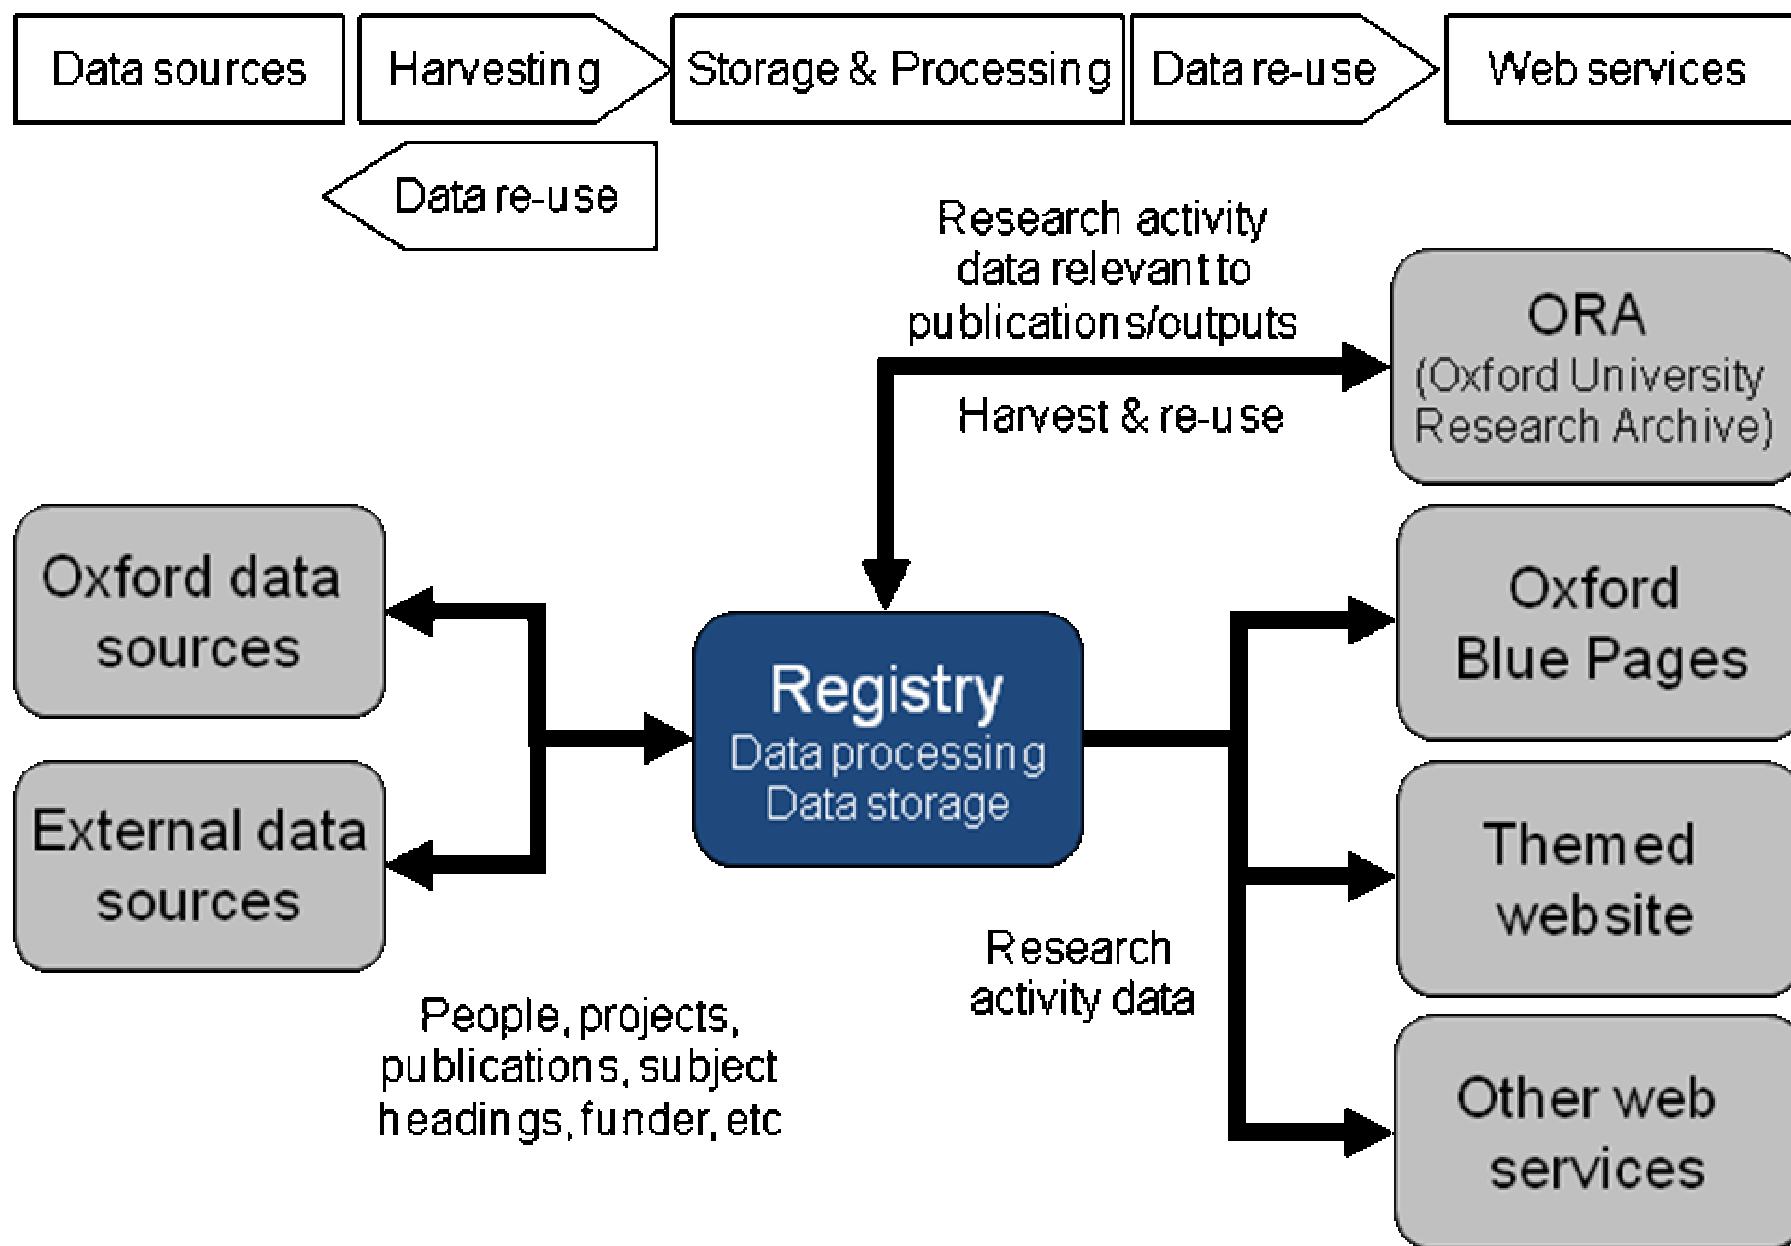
Data sources

Harvesting

Storage & Processing

Data re-use

Web services

Data re-use

Research activity data relevant to publications/outputs

Harvest & re-use

ORA (Oxford University Research Archive)

Oxford data sources

External data sources

Registry
Data processing
Data storage

Oxford Blue Pages

Themed website

Other web services

Research activity data

People, projects, publications, subject headings, funder, etc